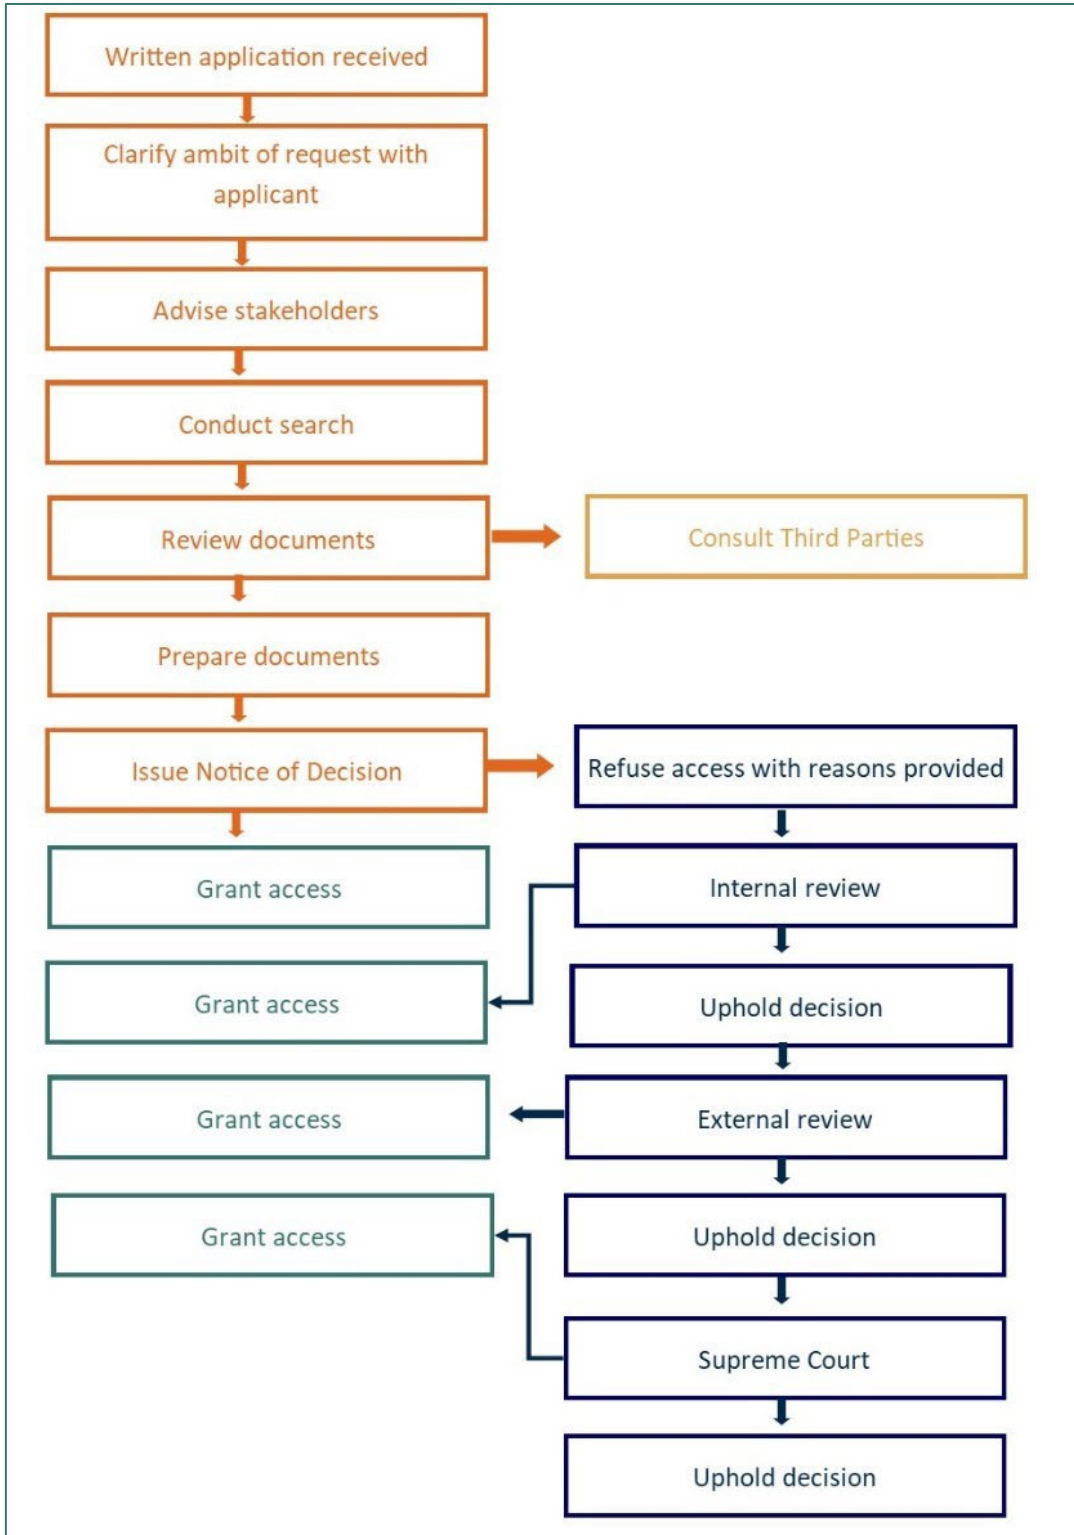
Written application received

Clarify ambit of request with applicant

Advise stakeholders

Conduct search

Review documents

Consult Third Parties

Prepare documents

Issue Notice of Decision

Refuse access with reasons provided

Grant access

Internal review

Grant access

Uphold decision

Grant access

External review

Grant access

Uphold decision

Supreme Court

Uphold decision